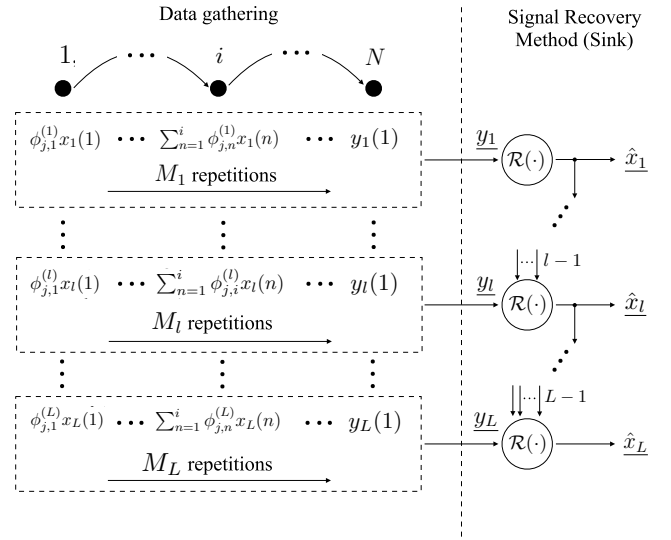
Data gathering

Signal Recovery Method (Sink)

1, ⋯ $i$ ⋯ $N$

$\phi_{j,1}^{(1)}x_1(1)$ ⋯ $\sum_{n=1}^{i}\phi_{j,n}^{(1)}x_1(n)$ ⋯ $y_1(1)$

$M_1$ repetitions

$\underline{y_1}$ $\mathcal{R}(\cdot)$ $\underline{\hat{x}_1}$

$\phi_{j,1}^{(l)}x_l(1)$ ⋯ $\sum_{n=1}^{i}\phi_{j,i}^{(l)}x_l(n)$ ⋯ $y_l(1)$

$M_l$ repetitions

$l-1$

$\underline{y_l}$ $\mathcal{R}(\cdot)$ $\underline{\hat{x}_l}$

$\phi_{j,1}^{(L)}x_L(1)$ ⋯ $\sum_{n=1}^{i}\phi_{j,n}^{(L)}x_L(n)$ ⋯ $y_L(1)$

$M_L$ repetitions

$L-1$

$\underline{y_L}$ $\mathcal{R}(\cdot)$ $\underline{\hat{x}_L}$